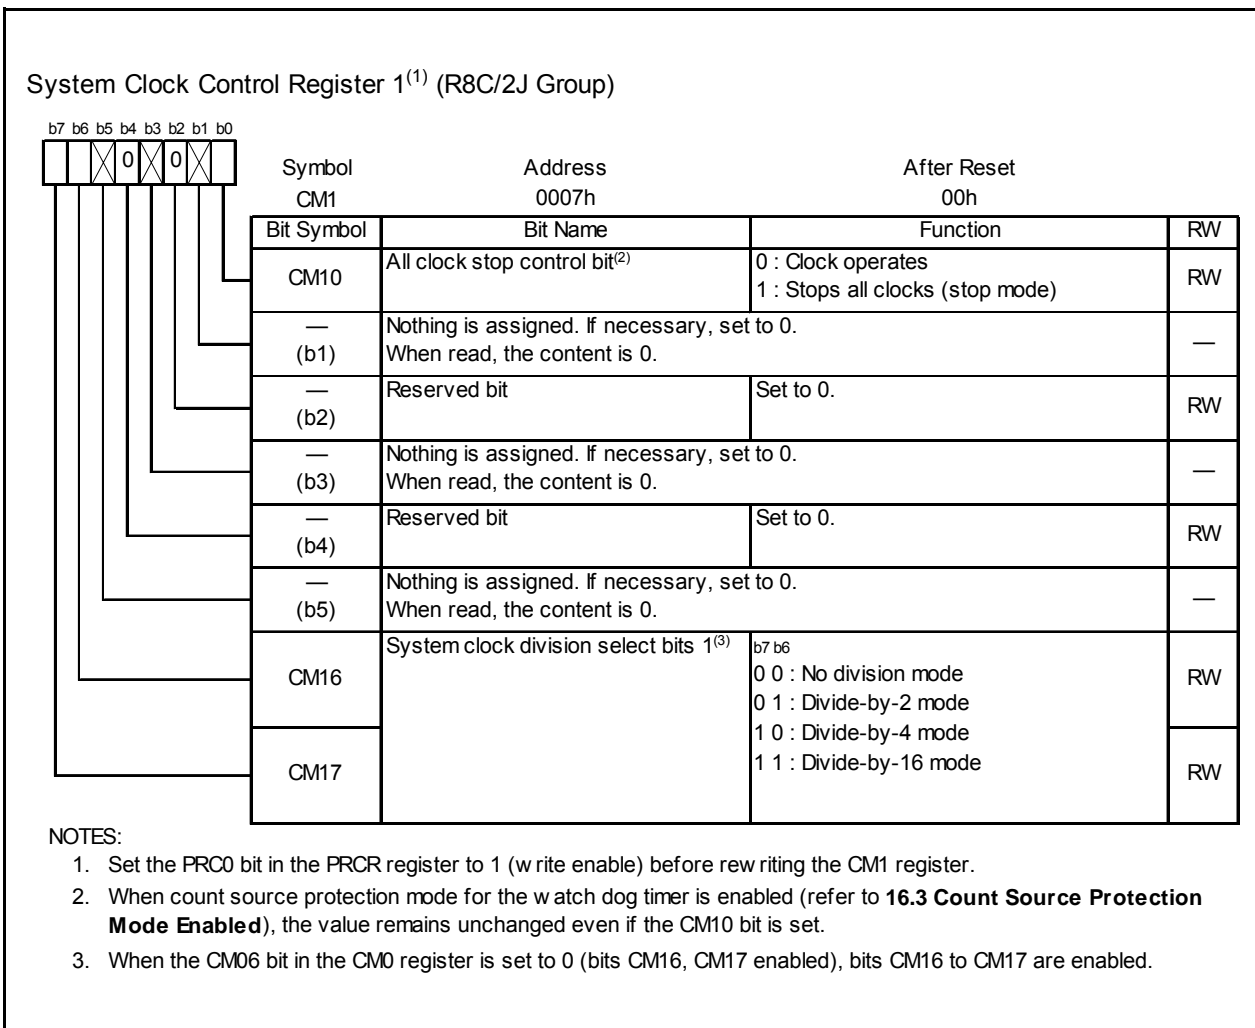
System Clock Control Register 1$^{(1)}$ (R8C/2J Group)

b7 b6 b5 b4 b3 b2 b1 b0

0 0

| Symbol | Address | After Reset |
|---|---|---|
| CM1 | 0007h | 00h |

| Bit Symbol | Bit Name | Function | RW |
|---|---|---|---|
| CM10 | All clock stop control bit$^{(2)}$ | 0 : Clock operates<br>1 : Stops all clocks (stop mode) | RW |
| — (b1) | Nothing is assigned. If necessary, set to 0. When read, the content is 0. | | — |
| — (b2) | Reserved bit | Set to 0. | RW |
| — (b3) | Nothing is assigned. If necessary, set to 0. When read, the content is 0. | | — |
| — (b4) | Reserved bit | Set to 0. | RW |
| — (b5) | Nothing is assigned. If necessary, set to 0. When read, the content is 0. | | — |
| CM16 | System clock division select bits 1$^{(3)}$ | b7 b6<br>0 0 : No division mode<br>0 1 : Divide-by-2 mode<br>1 0 : Divide-by-4 mode<br>1 1 : Divide-by-16 mode | RW |
| CM17 | | | RW |

NOTES:
1. Set the PRC0 bit in the PRCR register to 1 (w rite enable) before rew riting the CM1 register.
2. When count source protection mode for the w atch dog timer is enabled (refer to **16.3 Count Source Protection Mode Enabled**), the value remains unchanged even if the CM10 bit is set.
3. When the CM06 bit in the CM0 register is set to 0 (bits CM16, CM17 enabled), bits CM16 to CM17 are enabled.